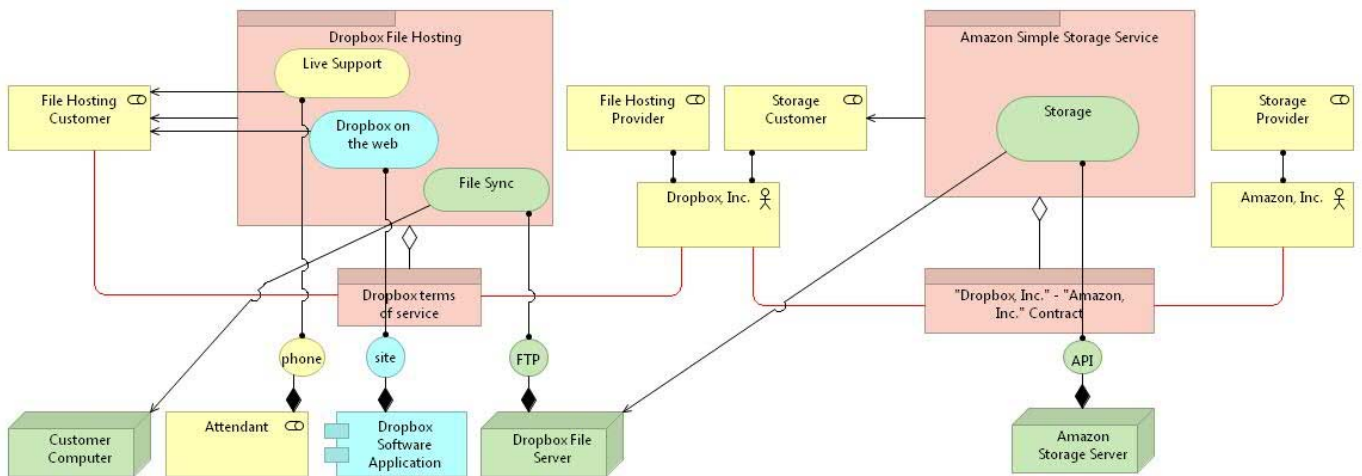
Dropbox File Hosting

Live Support

Dropbox on the web

File Sync

File Hosting Customer

File Hosting Provider

Storage Customer

Dropbox, Inc.

Amazon Simple Storage Service

Storage

Storage Provider

Amazon, Inc.

Dropbox terms of service

"Dropbox, Inc." - "Amazon, Inc." Contract

phone

site

FTP

API

Customer Computer

Attendant

Dropbox Software Application

Dropbox File Server

Amazon Storage Server